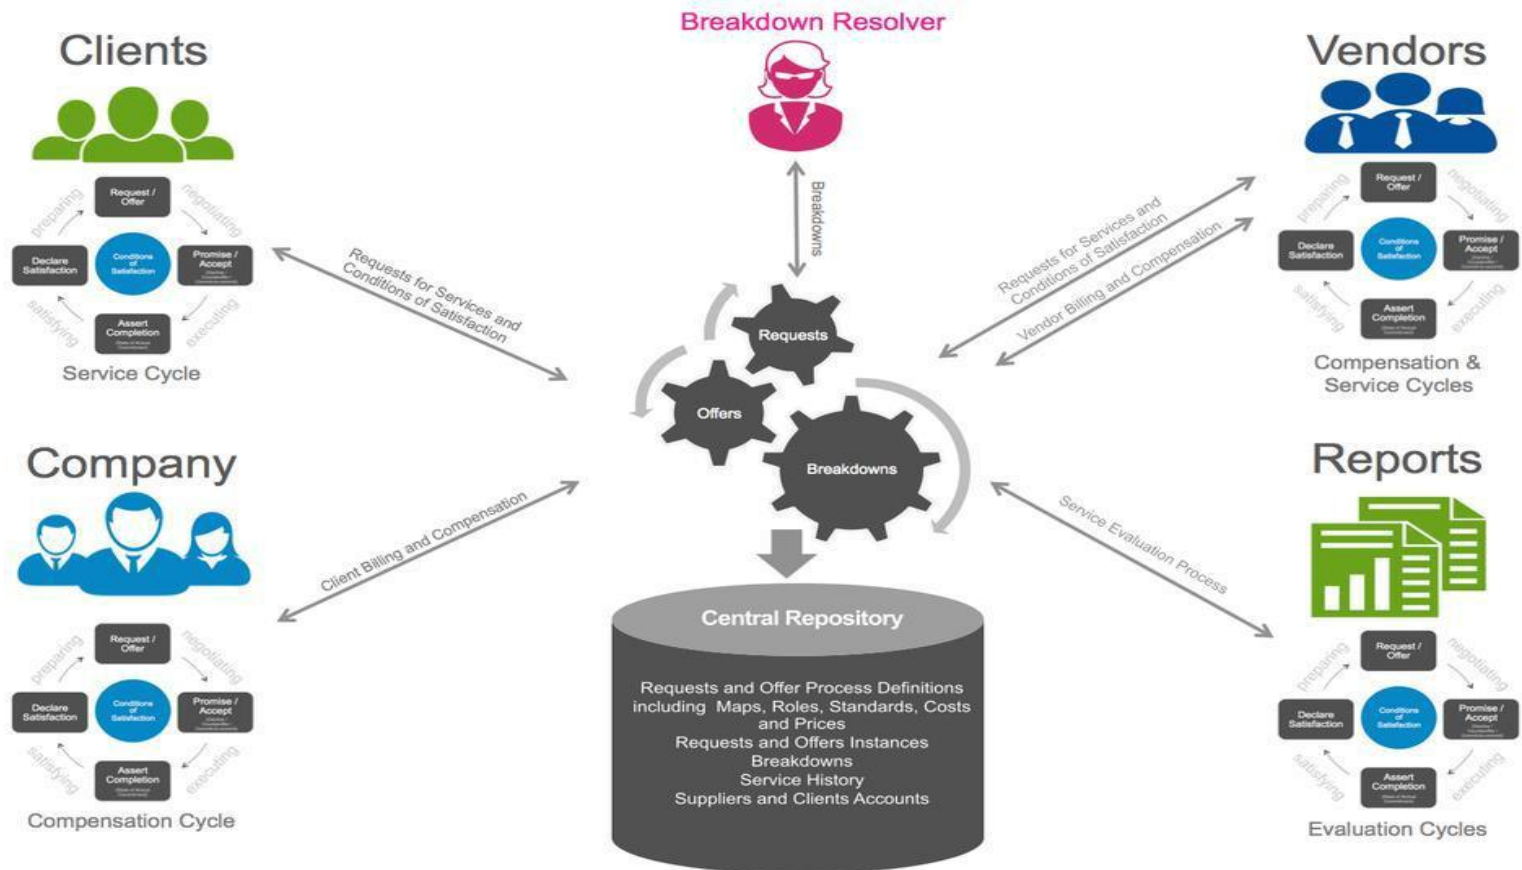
Breakdown Resolver

Clients

Request / Offer
preparing
negotiating
Declare Satisfaction
Conditions of Satisfaction
Promise / Accept
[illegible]
satisfying
executing
Assert Completion
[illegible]

Service Cycle

Breakdowns

Requests for Services and Conditions of Satisfaction

Vendors

Request / Offer
preparing
negotiating
Declare Satisfaction
Conditions of Satisfaction
Promise / Accept
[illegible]
satisfying
executing
Assert Completion
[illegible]

Compensation & Service Cycles

Requests for Services and Conditions of Satisfaction

Vendor Billing and Compensation

Requests

Offers

Breakdowns

Company

Request / Offer
preparing
negotiating
Declare Satisfaction
Conditions of Satisfaction
Promise / Accept
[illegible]
satisfying
executing
Assert Completion
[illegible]

Compensation Cycle

Client Billing and Compensation

Central Repository

Requests and Offer Process Definitions including Maps, Roles, Standards, Costs and Prices
Requests and Offers Instances
Breakdowns
Service History
Suppliers and Clients Accounts

Reports

Service Evaluation Process

Request / Offer
preparing
negotiating
Declare Satisfaction
Conditions of Satisfaction
Promise / Accept
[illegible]
satisfying
executing
Assert Completion
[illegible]

Evaluation Cycles